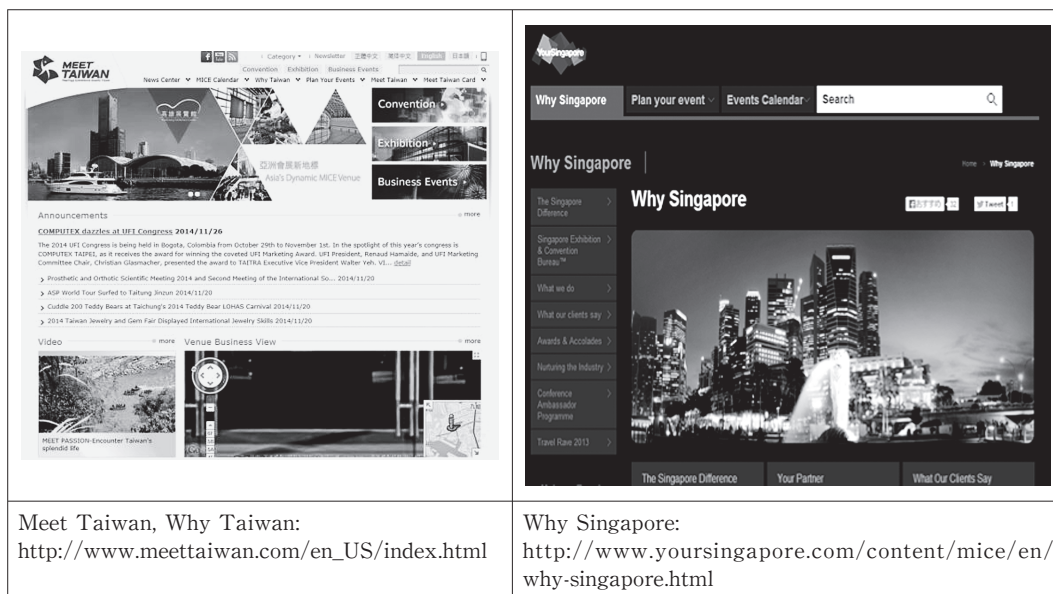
| MEET TAIWAN<br>Category ▾ \| Newsletter \| 简体中文 \| 繁體中文 \| English \| 日本語<br>Convention Exhibition Business Events<br>News Center ▾ MICE Calendar ▾ Why Taiwan ▾ Plan Your Events ▾ Meet Taiwan ▾ Meet Taiwan Card ▾<br>高雄展覽館<br>亞洲會展新地標<br>Asia's Dynamic MICE Venue<br>Convention<br>Exhibition<br>Business Events<br>Announcements more<br>COMPUTEX dazzles at UFI Congress 2014/11/26<br>The 2014 UFI Congress is being held in Bogota, Colombia from October 29th to November 1st. In the spotlight of this year's congress is COMPUTEX TAIPEI, as it receives the award for winning the coveted UFI Marketing Award. UFI President, Renaud Hamaide, and UFI Marketing Committee Chair, Christian Glasmacher, presented the award to TAITRA Executive Vice President Walter Yeh. Vi... detail<br>› Prosthetic and Orthotic Scientific Meeting 2014 and Second Meeting of the International So... 2014/11/20<br>› ASP World Tour Surfed to Taitung Jinzun 2014/11/20<br>› Cuddle 200 Teddy Bears at Taichung's 2014 Teddy Bear LOHAS Carnival 2014/11/20<br>› 2014 Taiwan Jewelry and Gem Fair Displayed International Jewelry Skills 2014/11/20<br>Video more<br>MEET PASSION-Encounter Taiwan's splendid life<br>Venue Business View more | YourSingapore<br>Why Singapore \| Plan your event \| Events Calendar \| Search<br>Why Singapore<br>Home > Why Singapore<br>The Singapore Difference<br>Singapore Exhibition & Convention Bureau™<br>What we do<br>What our clients say<br>Awards & Accolades<br>Nurturing the Industry<br>Conference Ambassador Programme<br>Travel Rave 2013<br>Why Singapore<br>おすすめ<br>Tweet<br>The Singapore Difference \| Your Partner \| What Our Clients Say |
|---|---|
| Meet Taiwan, Why Taiwan:<br>http://www.meettaiwan.com/en_US/index.html | Why Singapore:<br>http://www.yoursingapore.com/content/mice/en/why-singapore.html |